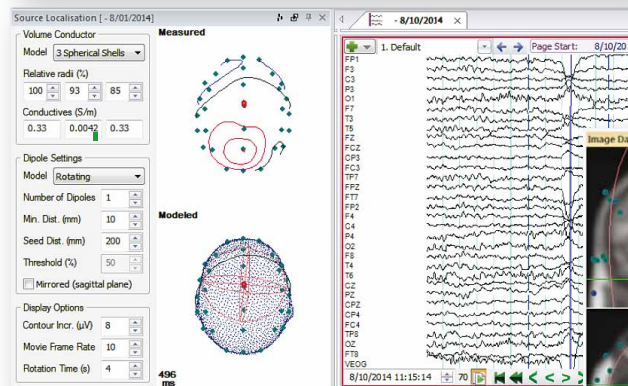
Source Localisation [ - 8/01/2014]

Volume Conductor
Model 3 Spherical Shells
Relative radi (%)
100 93 85
Conductives (S/m)
0.33 0.0042 0.33

Dipole Settings
Model Rotating
Number of Dipoles 1
Min. Dist. (mm) 10
Seed Dist. (mm) 200
Threshold (%) 50
Mirrored (sagittal plane)

Display Options
Contour Incr. (µV) 8
Movie Frame Rate 10
Rotation Time (s) 4

Measured

Modeled

496 ms

- 8/10/2014

1. Default
Page Start: 8/10/20

FP1
F3
C3
P3
O1
F7
T3
T5
FZ
FCZ
CP3
FC3
TP7
FPZ
FT7
FP2
F4
C4
P4
O2
F8
T4
T6
CZ
PZ
CPZ
CP4
FC4
TP8
OZ
FT8
VEOG

8/10/2014 11:15:14 70

Image Da